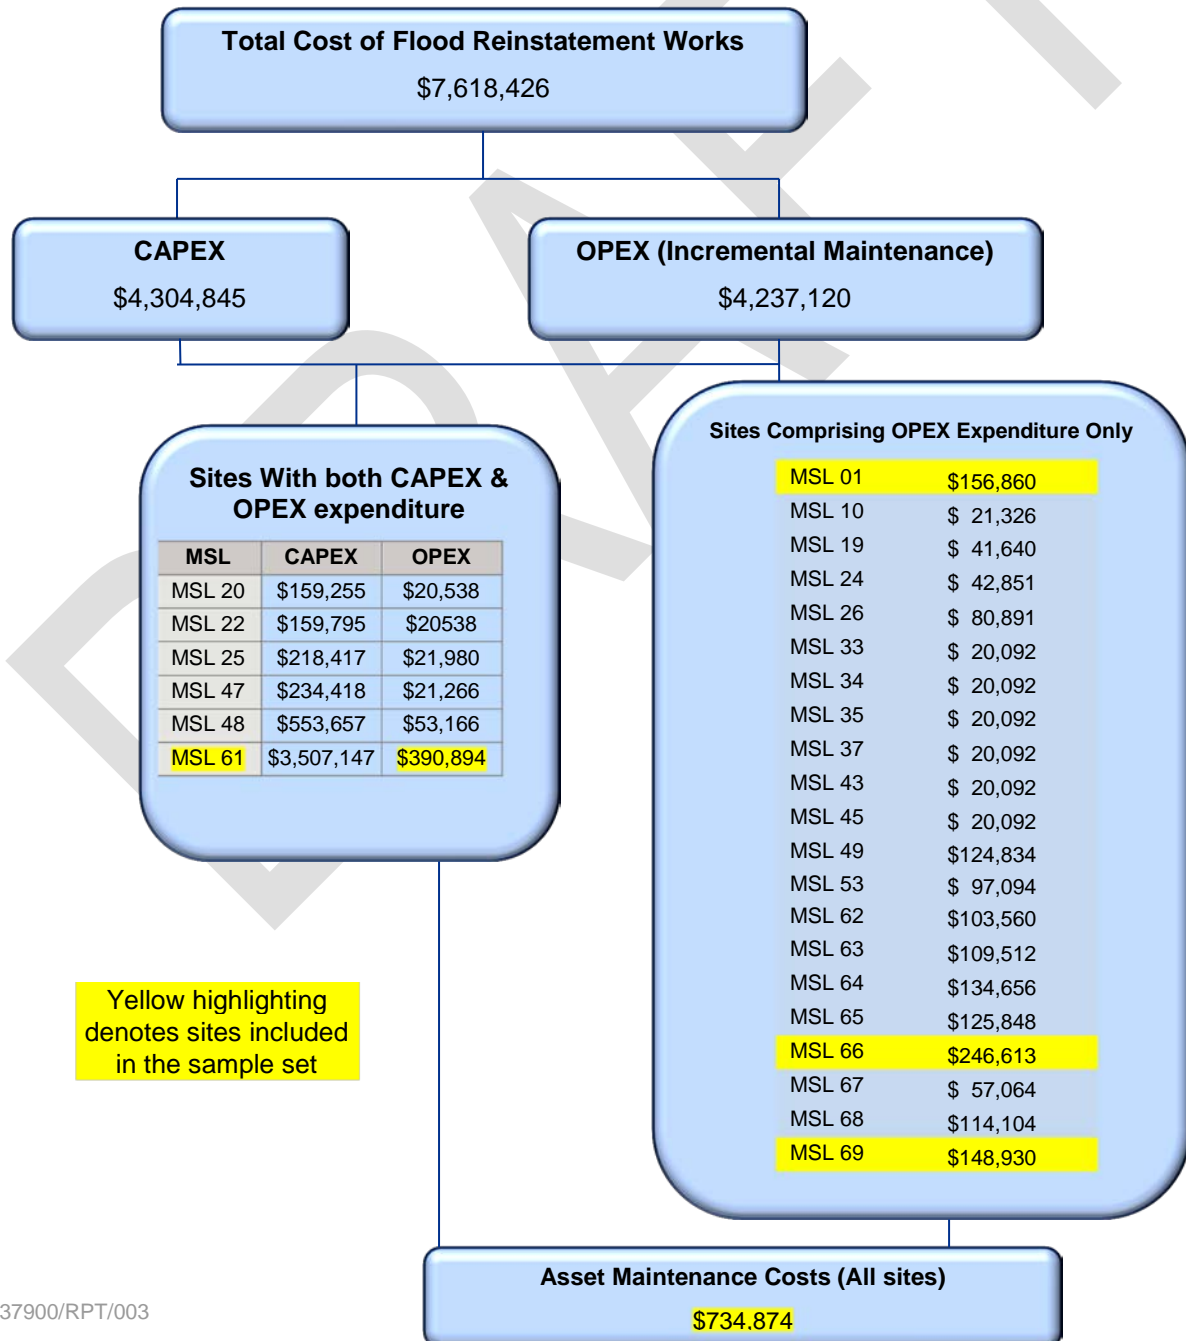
Total Cost of Flood Reinstatement Works

$7,618,426

CAPEX

$4,304,845

OPEX (Incremental Maintenance)

$4,237,120

Sites With both CAPEX & OPEX expenditure

| MSL | CAPEX | OPEX |
|---|---|---|
| MSL 20 | $159,255 | $20,538 |
| MSL 22 | $159,795 | $20538 |
| MSL 25 | $218,417 | $21,980 |
| MSL 47 | $234,418 | $21,266 |
| MSL 48 | $553,657 | $53,166 |
| MSL 61 | $3,507,147 | $390,894 |

Sites Comprising OPEX Expenditure Only

| | |
|---|---|
| MSL 01 | $156,860 |
| MSL 10 | $ 21,326 |
| MSL 19 | $ 41,640 |
| MSL 24 | $ 42,851 |
| MSL 26 | $ 80,891 |
| MSL 33 | $ 20,092 |
| MSL 34 | $ 20,092 |
| MSL 35 | $ 20,092 |
| MSL 37 | $ 20,092 |
| MSL 43 | $ 20,092 |
| MSL 45 | $ 20,092 |
| MSL 49 | $124,834 |
| MSL 53 | $ 97,094 |
| MSL 62 | $103,560 |
| MSL 63 | $109,512 |
| MSL 64 | $134,656 |
| MSL 65 | $125,848 |
| MSL 66 | $246,613 |
| MSL 67 | $ 57,064 |
| MSL 68 | $114,104 |
| MSL 69 | $148,930 |

Yellow highlighting denotes sites included in the sample set

Asset Maintenance Costs (All sites)

$734.874

37900/RPT/003

DRAFT